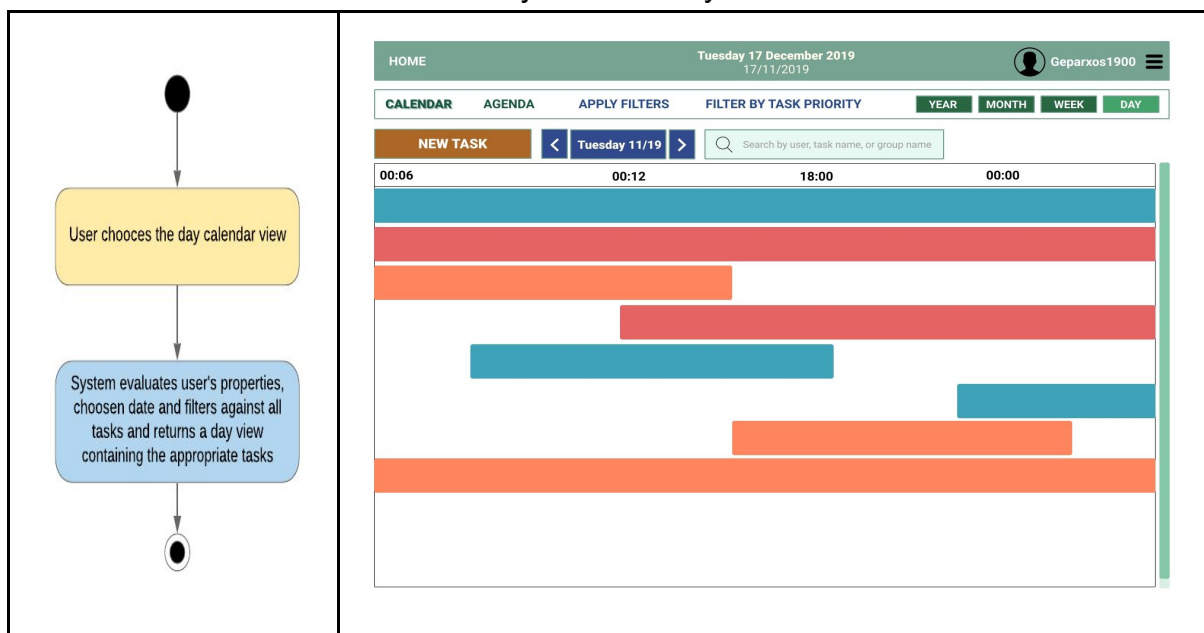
User chooces the day calendar view

System evaluates user's properties, choosen date and filters against all tasks and returns a day view containing the appropriate tasks

HOME

Tuesday 17 December 2019
17/11/2019

Geparxos1900

CALENDAR AGENDA APPLY FILTERS FILTER BY TASK PRIORITY

YEAR MONTH WEEK DAY

NEW TASK

Tuesday 11/19

Search by user, task name, or group name

00:06 00:12 18:00 00:00